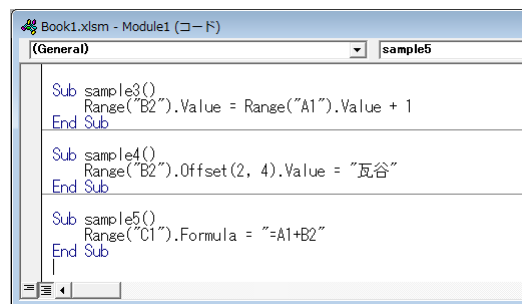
Book1.xlsm - Module1 (コード)

(General)

sample5

Sub sample3()
Range("B2").Value = Range("A1").Value + 1
End Sub

Sub sample4()
Range("B2").Offset(2, 4).Value = "瓦谷"
End Sub

Sub sample5()
Range("C1").Formula = "=A1+B2"
End Sub